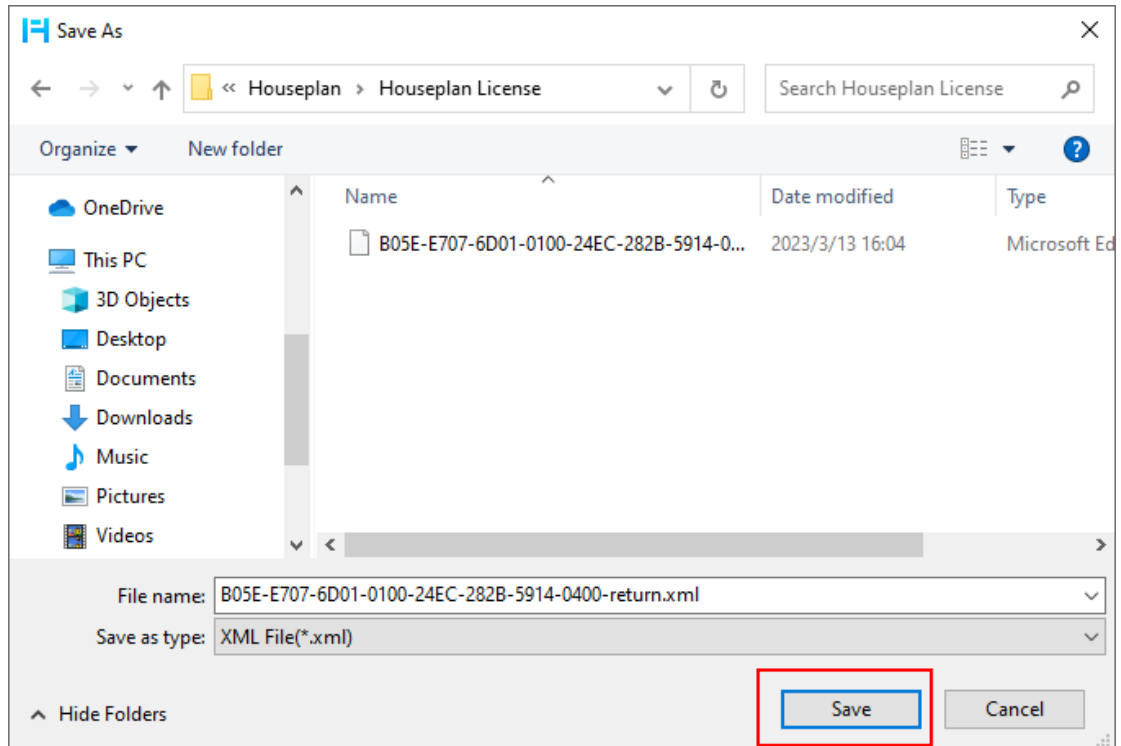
Save As

« Houseplan › Houseplan License

Search Houseplan License

Organize ▾ New folder

OneDrive

This PC

3D Objects

Desktop

Documents

Downloads

Music

Pictures

Videos

| Name | Date modified | Type |
|---|---|---|
| B05E-E707-6D01-0100-24EC-282B-5914-0... | 2023/3/13 16:04 | Microsoft Ed |

File name: B05E-E707-6D01-0100-24EC-282B-5914-0400-return.xml

Save as type: XML File(*.xml)

Hide Folders

Save

Cancel